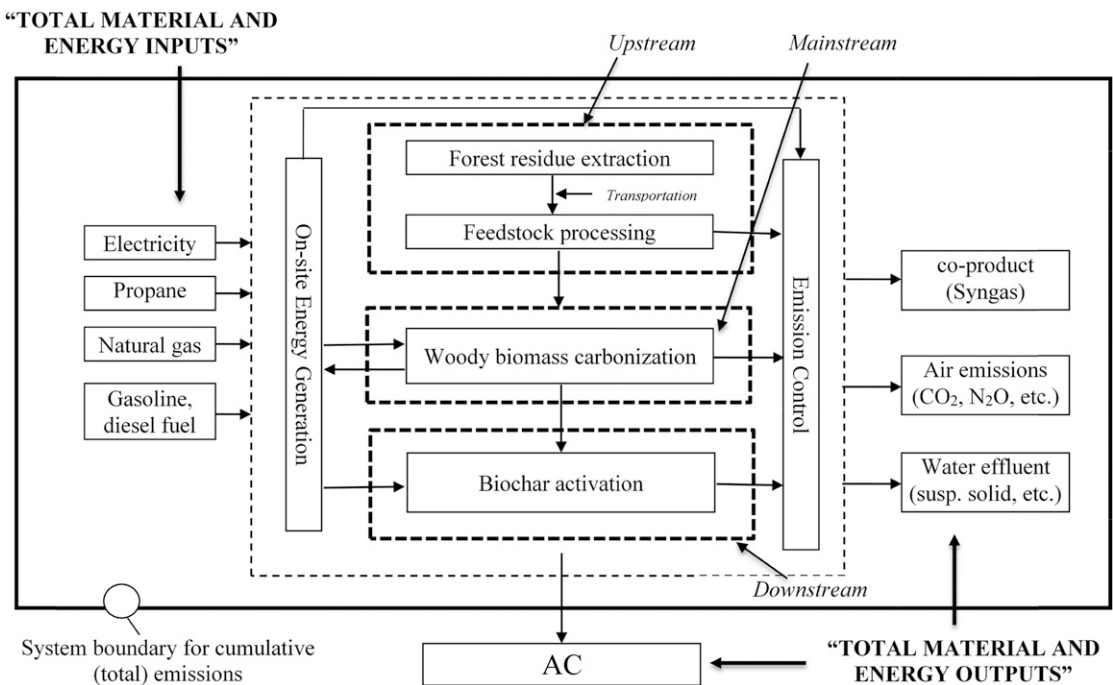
"TOTAL MATERIAL AND ENERGY INPUTS"

Upstream

Mainstream

Electricity

Propane

Natural gas

Gasoline, diesel fuel

On-site Energy Generation

Forest residue extraction

Transportation

Feedstock processing

Woody biomass carbonization

Biochar activation

Emission Control

co-product (Syngas)

Air emissions ($CO_2$, $N_2O$, etc.)

Water effluent (susp. solid, etc.)

Downstream

System boundary for cumulative (total) emissions

AC

"TOTAL MATERIAL AND ENERGY OUTPUTS"